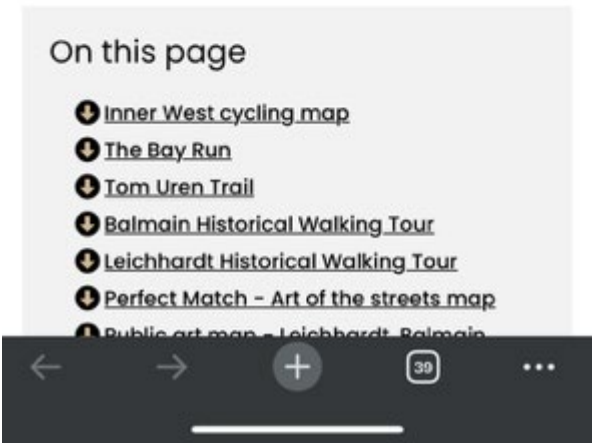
On this page

Inner West cycling map
The Bay Run
Tom Uren Trail
Balmain Historical Walking Tour
Leichhardt Historical Walking Tour
Perfect Match - Art of the streets map
Public art map - Leichhardt, Balmain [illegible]

39